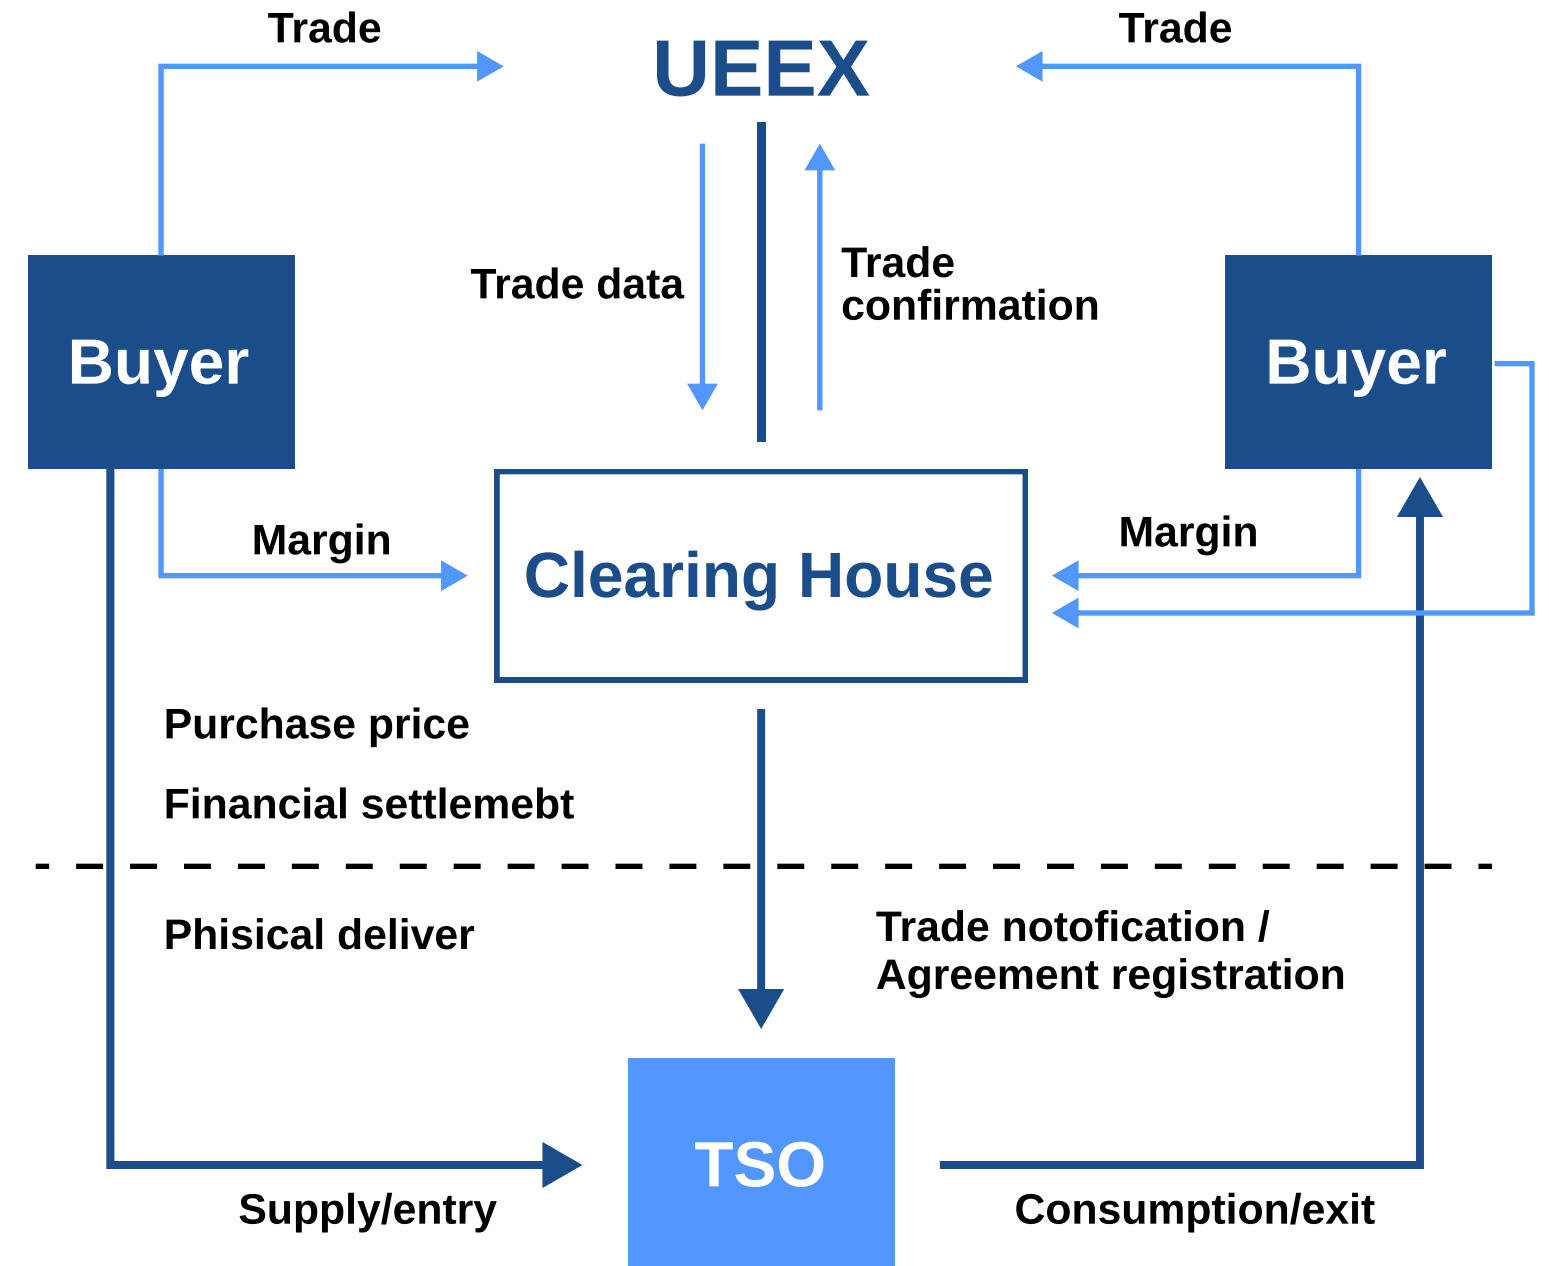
Trade

UEEX

Trade

Trade data

Trade confirmation

Buyer

Buyer

Margin

Clearing House

Margin

Purchase price

Financial settlemebt

Phisical deliver

Trade notofication / Agreement registration

TSO

Supply/entry

Consumption/exit